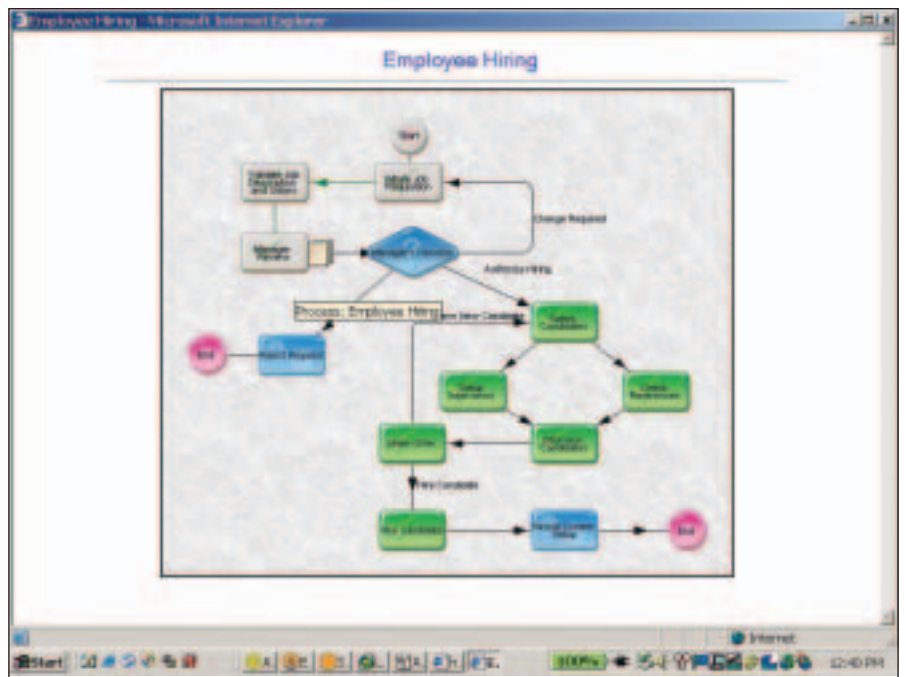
Employee Hiring - Microsoft Internet Explorer

Employee Hiring

Start

Submit Job Requisition

Calculate Job Requirements and Salaries

Change Required

Maintain Variance

Manager's Decision

Authorize Hiring

Process: Employee Hiring

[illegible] New Candidate

Select Candidates

End

Reject Request

Setup Interviews

Check References

Issue Offer

Interview Candidates

Hire Candidate

Hire Candidate

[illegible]

End

Internet

Start

100%

12:40 PM